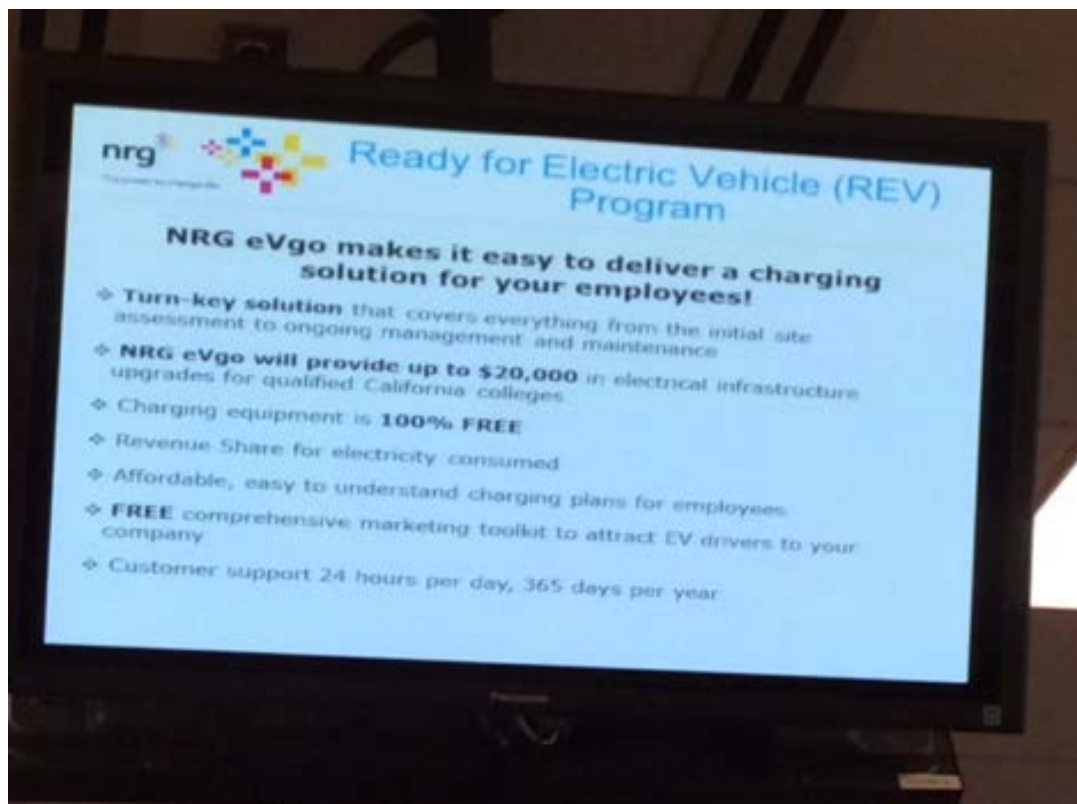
nrg

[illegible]

Ready for Electric Vehicle (REV) Program

NRG eVgo makes it easy to deliver a charging solution for your employees!

❖ Turn-key solution that covers everything from the initial site assessment to ongoing management and maintenance

❖ NRG eVgo will provide up to $20,000 in electrical infrastructure upgrades for qualified California colleges

❖ Charging equipment is 100% FREE

❖ Revenue Share for electricity consumed

❖ Affordable, easy to understand charging plans for employees

❖ FREE comprehensive marketing toolkit to attract EV drivers to your company

❖ Customer support 24 hours per day, 365 days per year

Panasonic